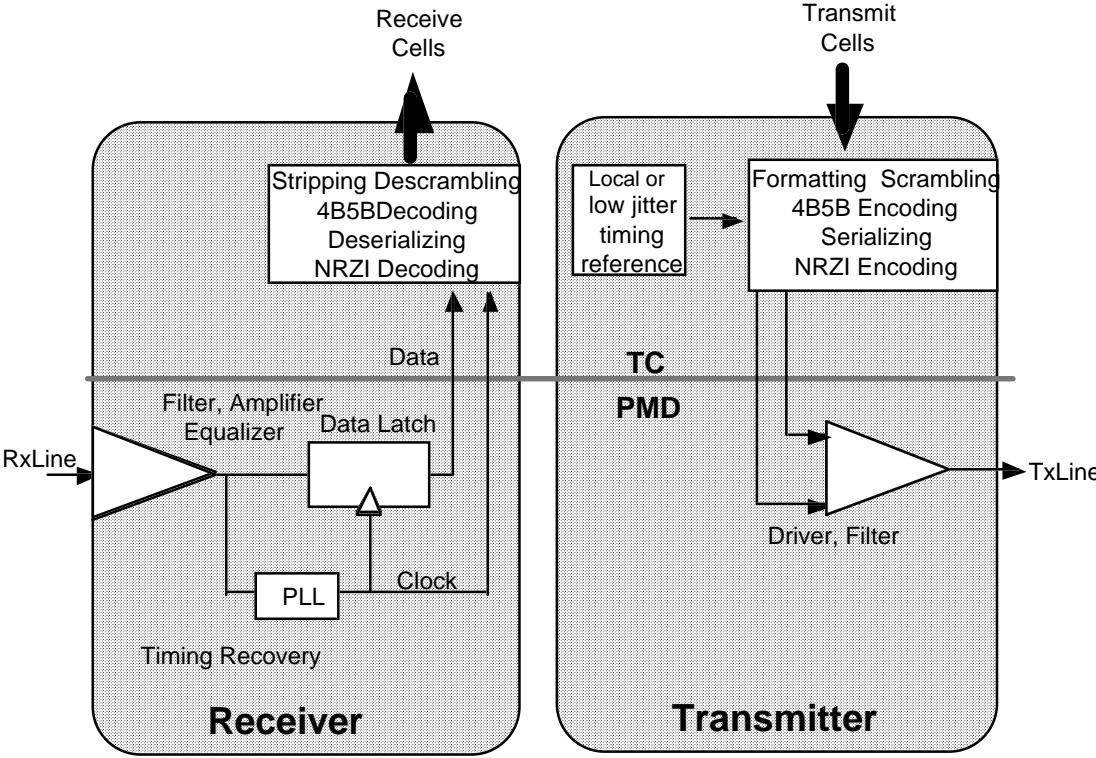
Receive Cells

Transmit Cells

Stripping Descrambling
4B5BDecoding
Deserializing
NRZI Decoding

Local or low jitter timing reference

Formatting Scrambling
4B5B Encoding
Serializing
NRZI Encoding

Data

TC

PMD

Filter, Amplifier Equalizer

Data Latch

RxLine

TxLine

Driver, Filter

PLL

Clock

Timing Recovery

Receiver

Transmitter